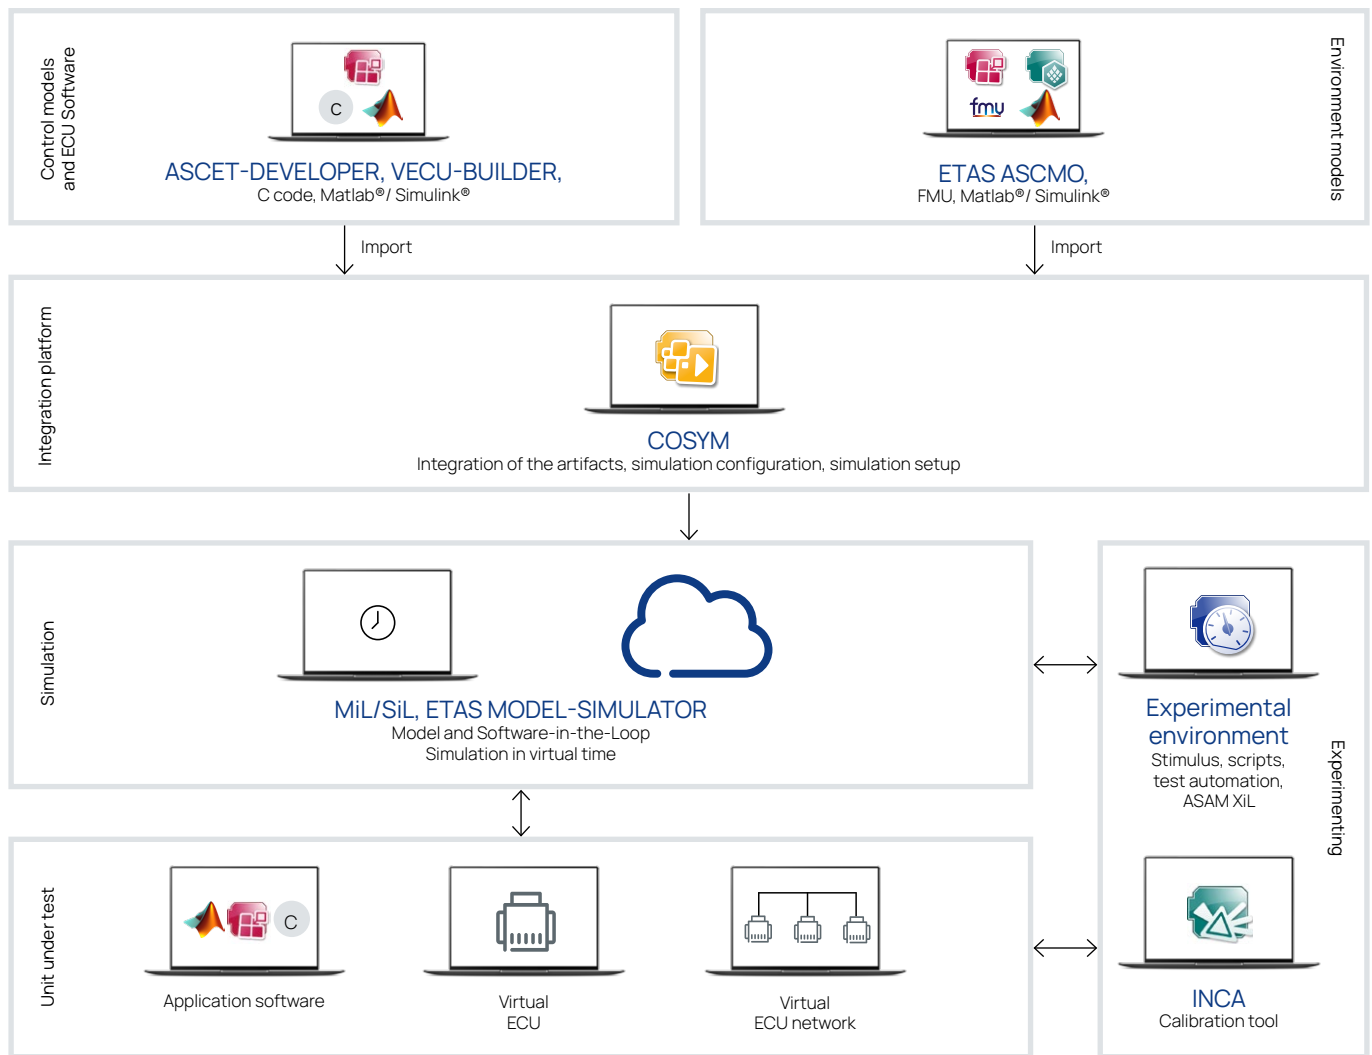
Control models and ECU Software

C

ASCET-DEVELOPER, VECU-BUILDER,
C code, Matlab®/ Simulink®

fmu

ETAS ASCMO,
FMU, Matlab®/ Simulink®

Environment models

Import

Import

Integration platform

COSYM
Integration of the artifacts, simulation configuration, simulation setup

Simulation

MiL/SiL, ETAS MODEL-SIMULATOR
Model and Software-in-the-Loop
Simulation in virtual time

Experimental environment
Stimulus, scripts, test automation, ASAM XiL

Experimenting

Unit under test

C

Application software

Virtual ECU

Virtual ECU network

INCA
Calibration tool